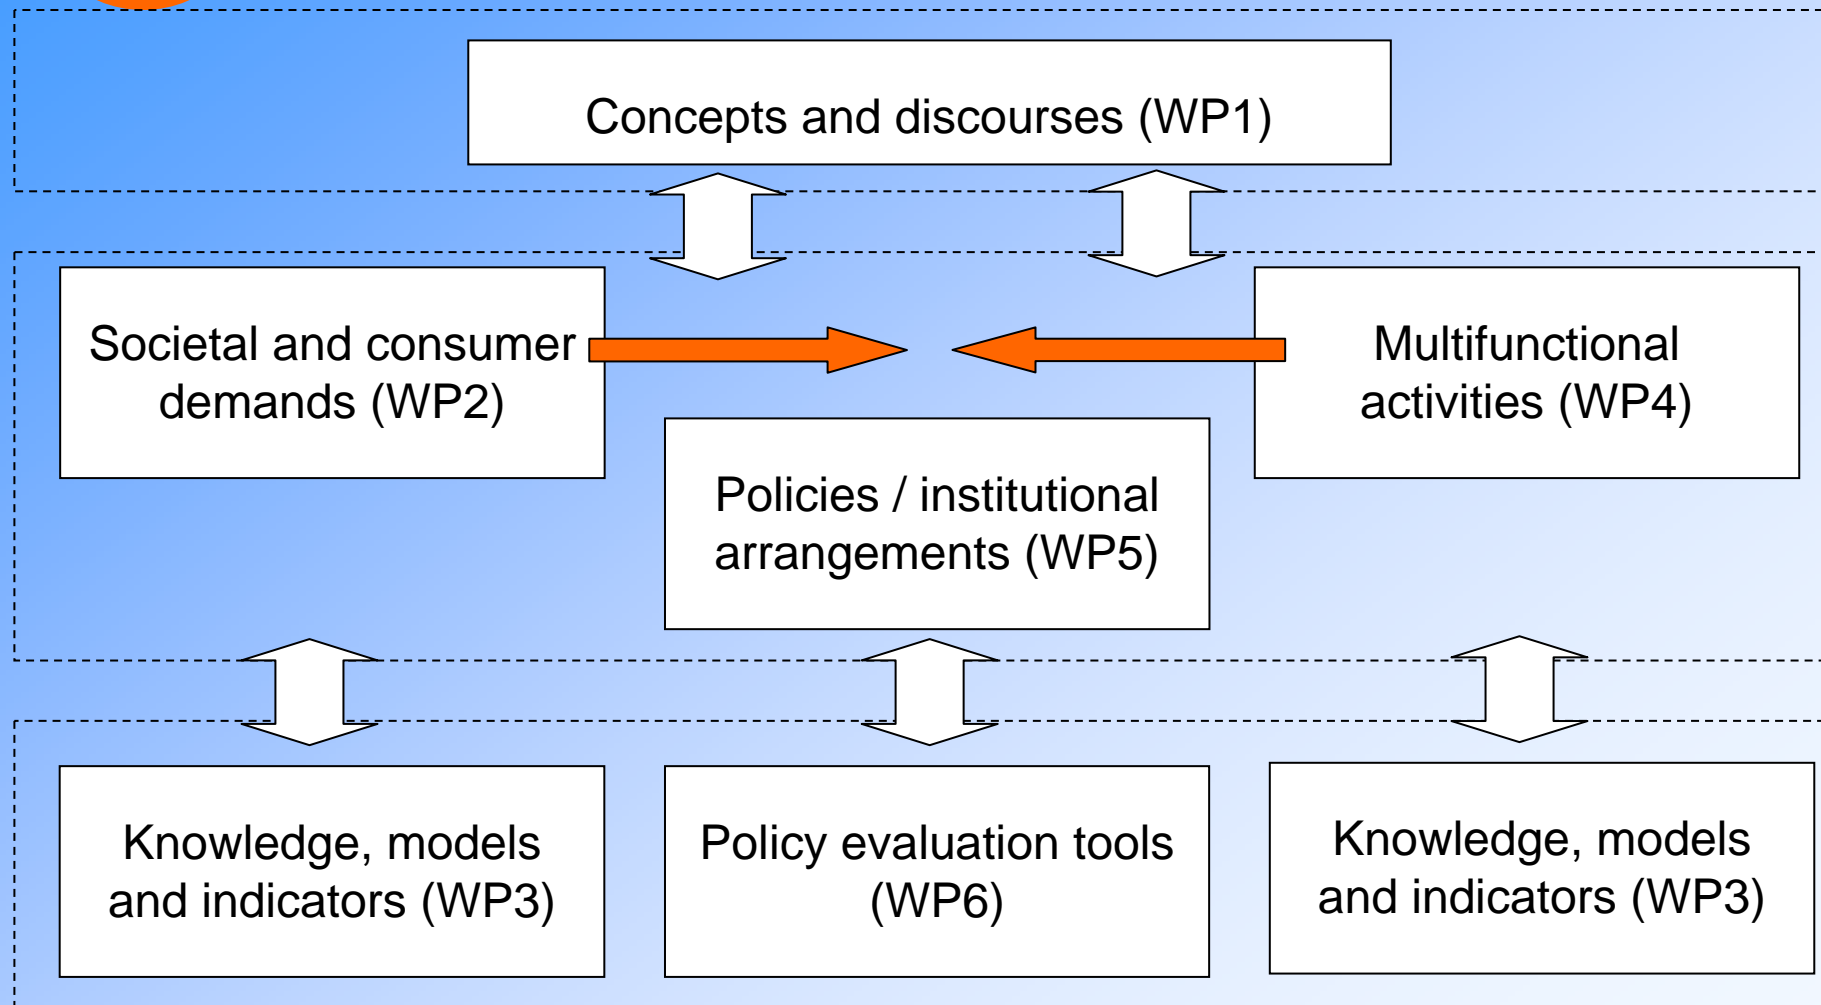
Concepts and discourses (WP1)

Societal and consumer demands (WP2)

Multifunctional activities (WP4)

Policies / institutional arrangements (WP5)

Knowledge, models and indicators (WP3)

Policy evaluation tools (WP6)

Knowledge, models and indicators (WP3)